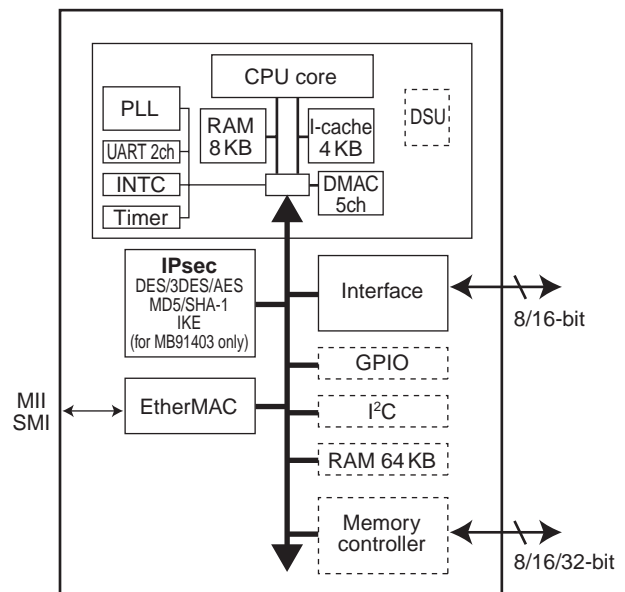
CPU core

PLL

RAM 8 KB

I-cache 4 KB

DSU

UART 2ch

INTC

DMAC 5ch

Timer

**IPsec**
DES/3DES/AES
MD5/SHA-1
IKE
(for MB91403 only)

Interface

8/16-bit

GPIO

MII
SMI

EtherMAC

I$^2$C

RAM 64 KB

Memory controller

8/16/32-bit